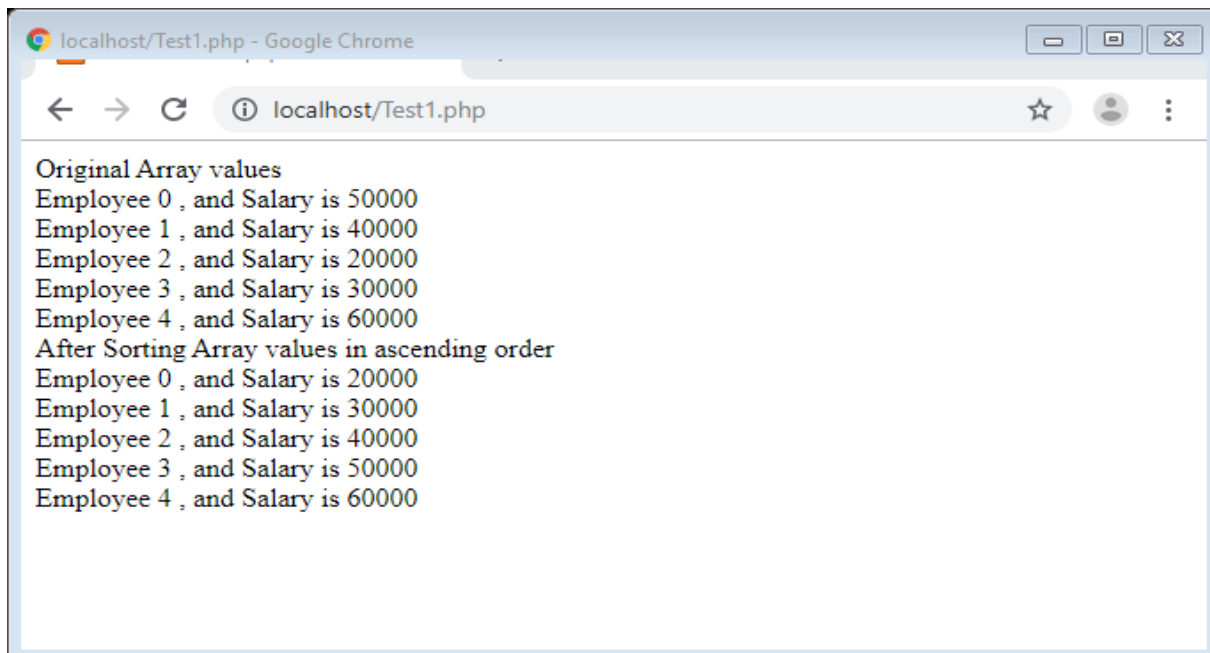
localhost/Test1.php - Google Chrome

localhost/Test1.php

Original Array values
Employee 0 , and Salary is 50000
Employee 1 , and Salary is 40000
Employee 2 , and Salary is 20000
Employee 3 , and Salary is 30000
Employee 4 , and Salary is 60000
After Sorting Array values in ascending order
Employee 0 , and Salary is 20000
Employee 1 , and Salary is 30000
Employee 2 , and Salary is 40000
Employee 3 , and Salary is 50000
Employee 4 , and Salary is 60000